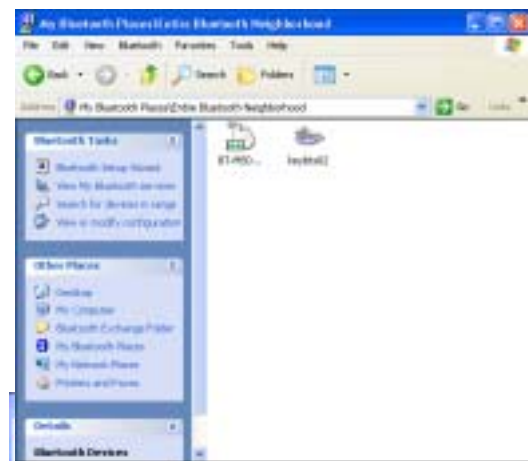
My Bluetooth Places\Entire Bluetooth Neighborhood

File Edit View Bluetooth Favorites Tools Help

Back Search Folders

Address My Bluetooth Places\Entire Bluetooth Neighborhood Go Links

Bluetooth Tasks

Bluetooth Setup Wizard
View My Bluetooth services
Search for devices in range
View or modify configuration

Other Places

Desktop
My Computer
Bluetooth Exchange Folder
My Bluetooth Places
My Network Places
Printers and Faxes

Details

Bluetooth Devices

BT-PRO...

keyboard